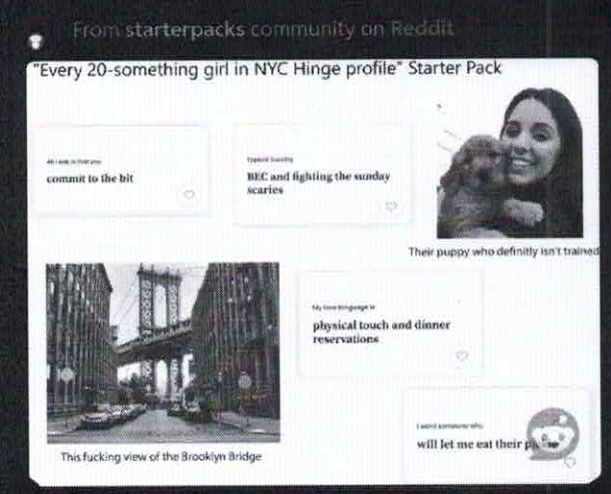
From starterpacks community on Reddit

"Every 20-something girl in NYC Hinge profile" Starter Pack

All I ask is that you
commit to the bit

Typical Sunday
BEC and fighting the sunday scaries

Their puppy who definitly isn't trained

My love language is
physical touch and dinner reservations

This fucking view of the Brooklyn Bridge

I want someone who
will let me eat their p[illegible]